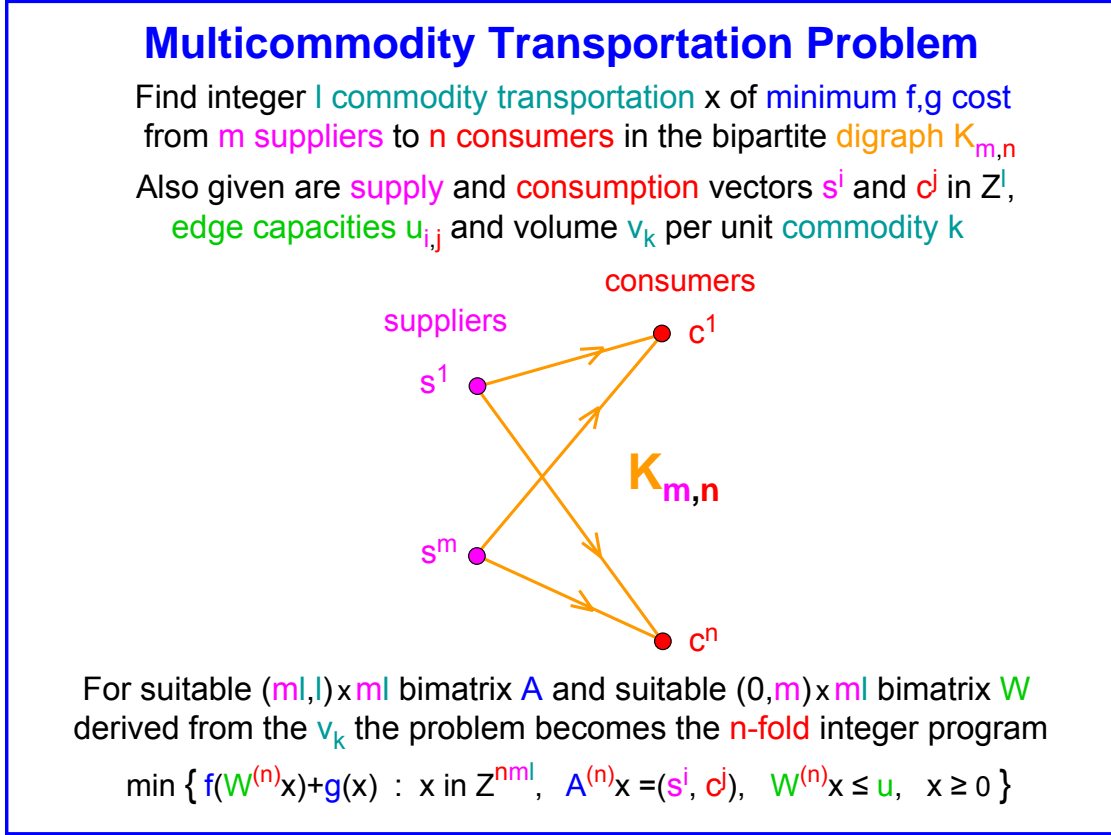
Multicommodity Transportation Problem

Find integer l commodity transportation x of minimum f,g cost from m suppliers to n consumers in the bipartite digraph $K_{m,n}$

Also given are supply and consumption vectors $s^i$ and $c^j$ in $Z^l$, edge capacities $u_{i,j}$ and volume $v_k$ per unit commodity k

consumers

suppliers

$c^1$

$s^1$

$K_{m,n}$

$s^m$

$c^n$

For suitable (ml,l) x ml bimatrix A and suitable (0,m) x ml bimatrix W derived from the $v_k$ the problem becomes the n-fold integer program

min { $f(W^{(n)}x)+g(x)$ : x in $Z^{nml}$, $A^{(n)}x = (s^i, c^j)$, $W^{(n)}x \leq u$, $x \geq 0$ }